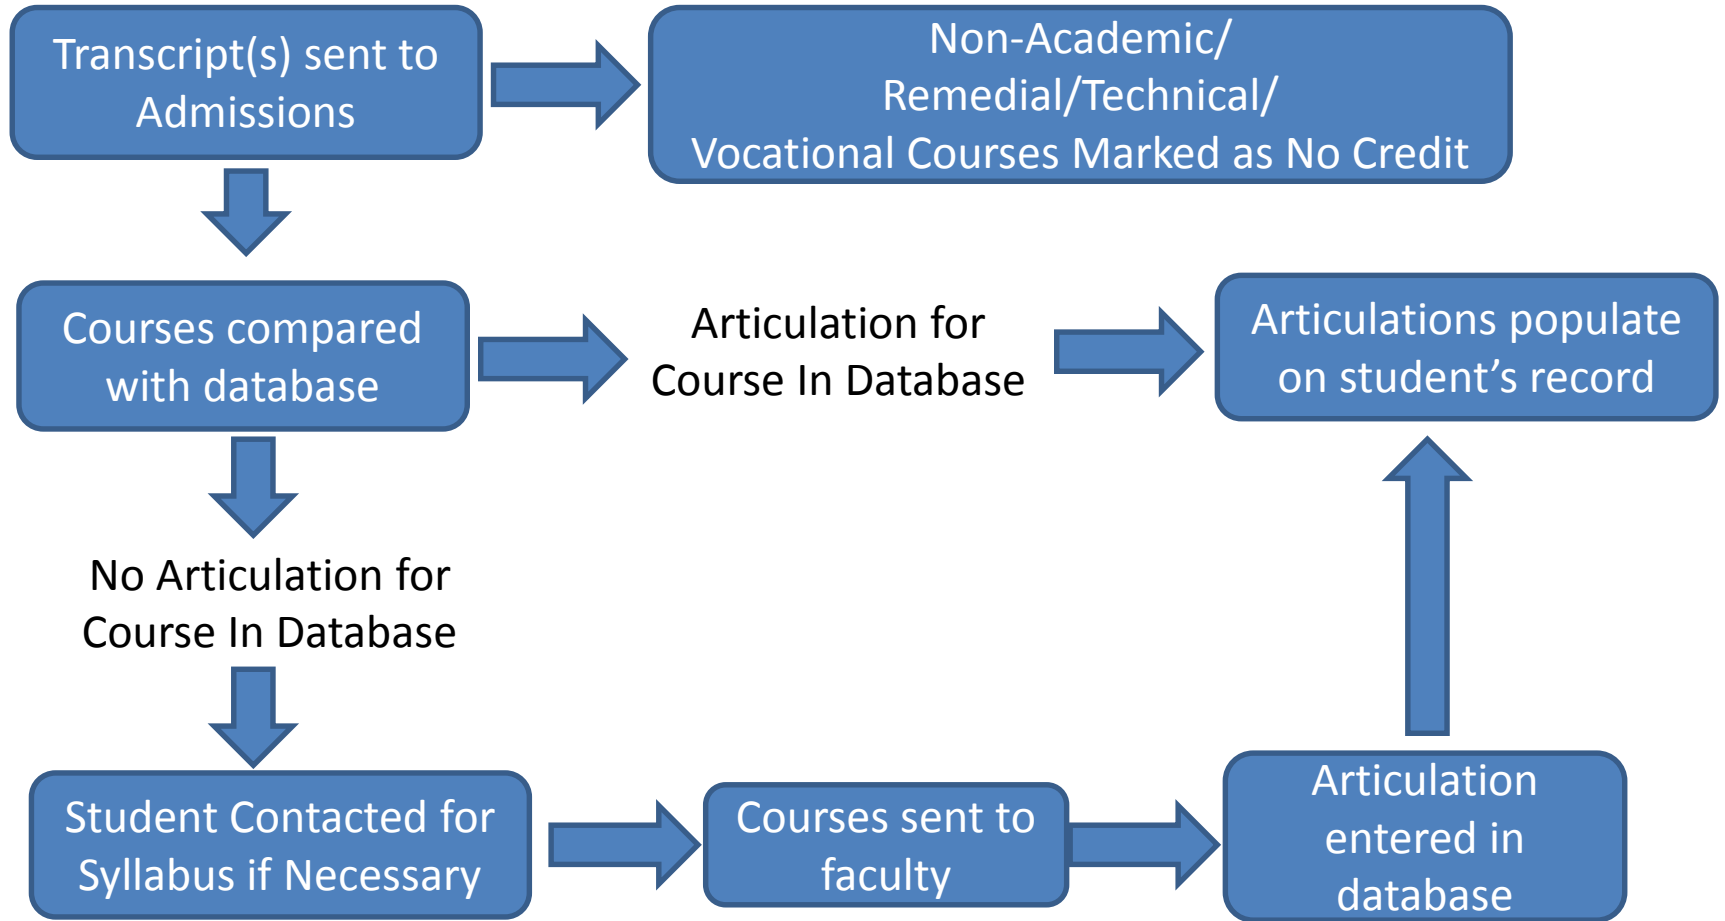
Transcript(s) sent to Admissions

Non-Academic/ Remedial/Technical/ Vocational Courses Marked as No Credit

Courses compared with database

Articulation for Course In Database

Articulations populate on student’s record

No Articulation for Course In Database

Student Contacted for Syllabus if Necessary

Courses sent to faculty

Articulation entered in database